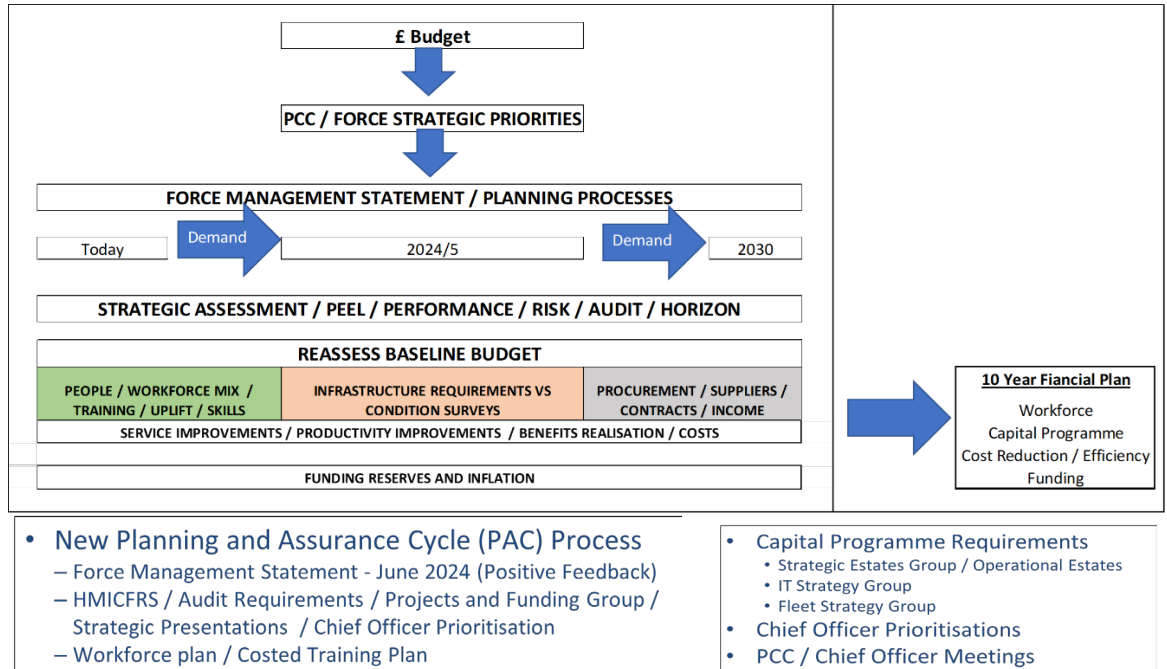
£ Budget

PCC / FORCE STRATEGIC PRIORITIES

FORCE MANAGEMENT STATEMENT / PLANNING PROCESSES

Today

Demand

2024/5

Demand

2030

STRATEGIC ASSESSMENT / PEEL / PERFORMANCE / RISK / AUDIT / HORIZON

REASSESS BASELINE BUDGET

| PEOPLE / WORKFORCE MIX / TRAINING / UPLIFT / SKILLS | INFRASTRUCTURE REQUIREMENTS VS CONDITION SURVEYS | PROCUREMENT / SUPPLIERS / CONTRACTS / INCOME |
|---|---|---|

SERVICE IMPROVEMENTS / PRODUCTIVITY IMPROVEMENTS / BENEFITS REALISATION / COSTS

FUNDING RESERVES AND INFLATION

10 Year Fiancial Plan

Workforce
Capital Programme
Cost Reduction / Efficiency
Funding

• New Planning and Assurance Cycle (PAC) Process
– Force Management Statement - June 2024 (Positive Feedback)
– HMICFRS / Audit Requirements / Projects and Funding Group / Strategic Presentations / Chief Officer Prioritisation
– Workforce plan / Costed Training Plan

• Capital Programme Requirements
• Strategic Estates Group / Operational Estates
• IT Strategy Group
• Fleet Strategy Group
• Chief Officer Prioritisations
• PCC / Chief Officer Meetings